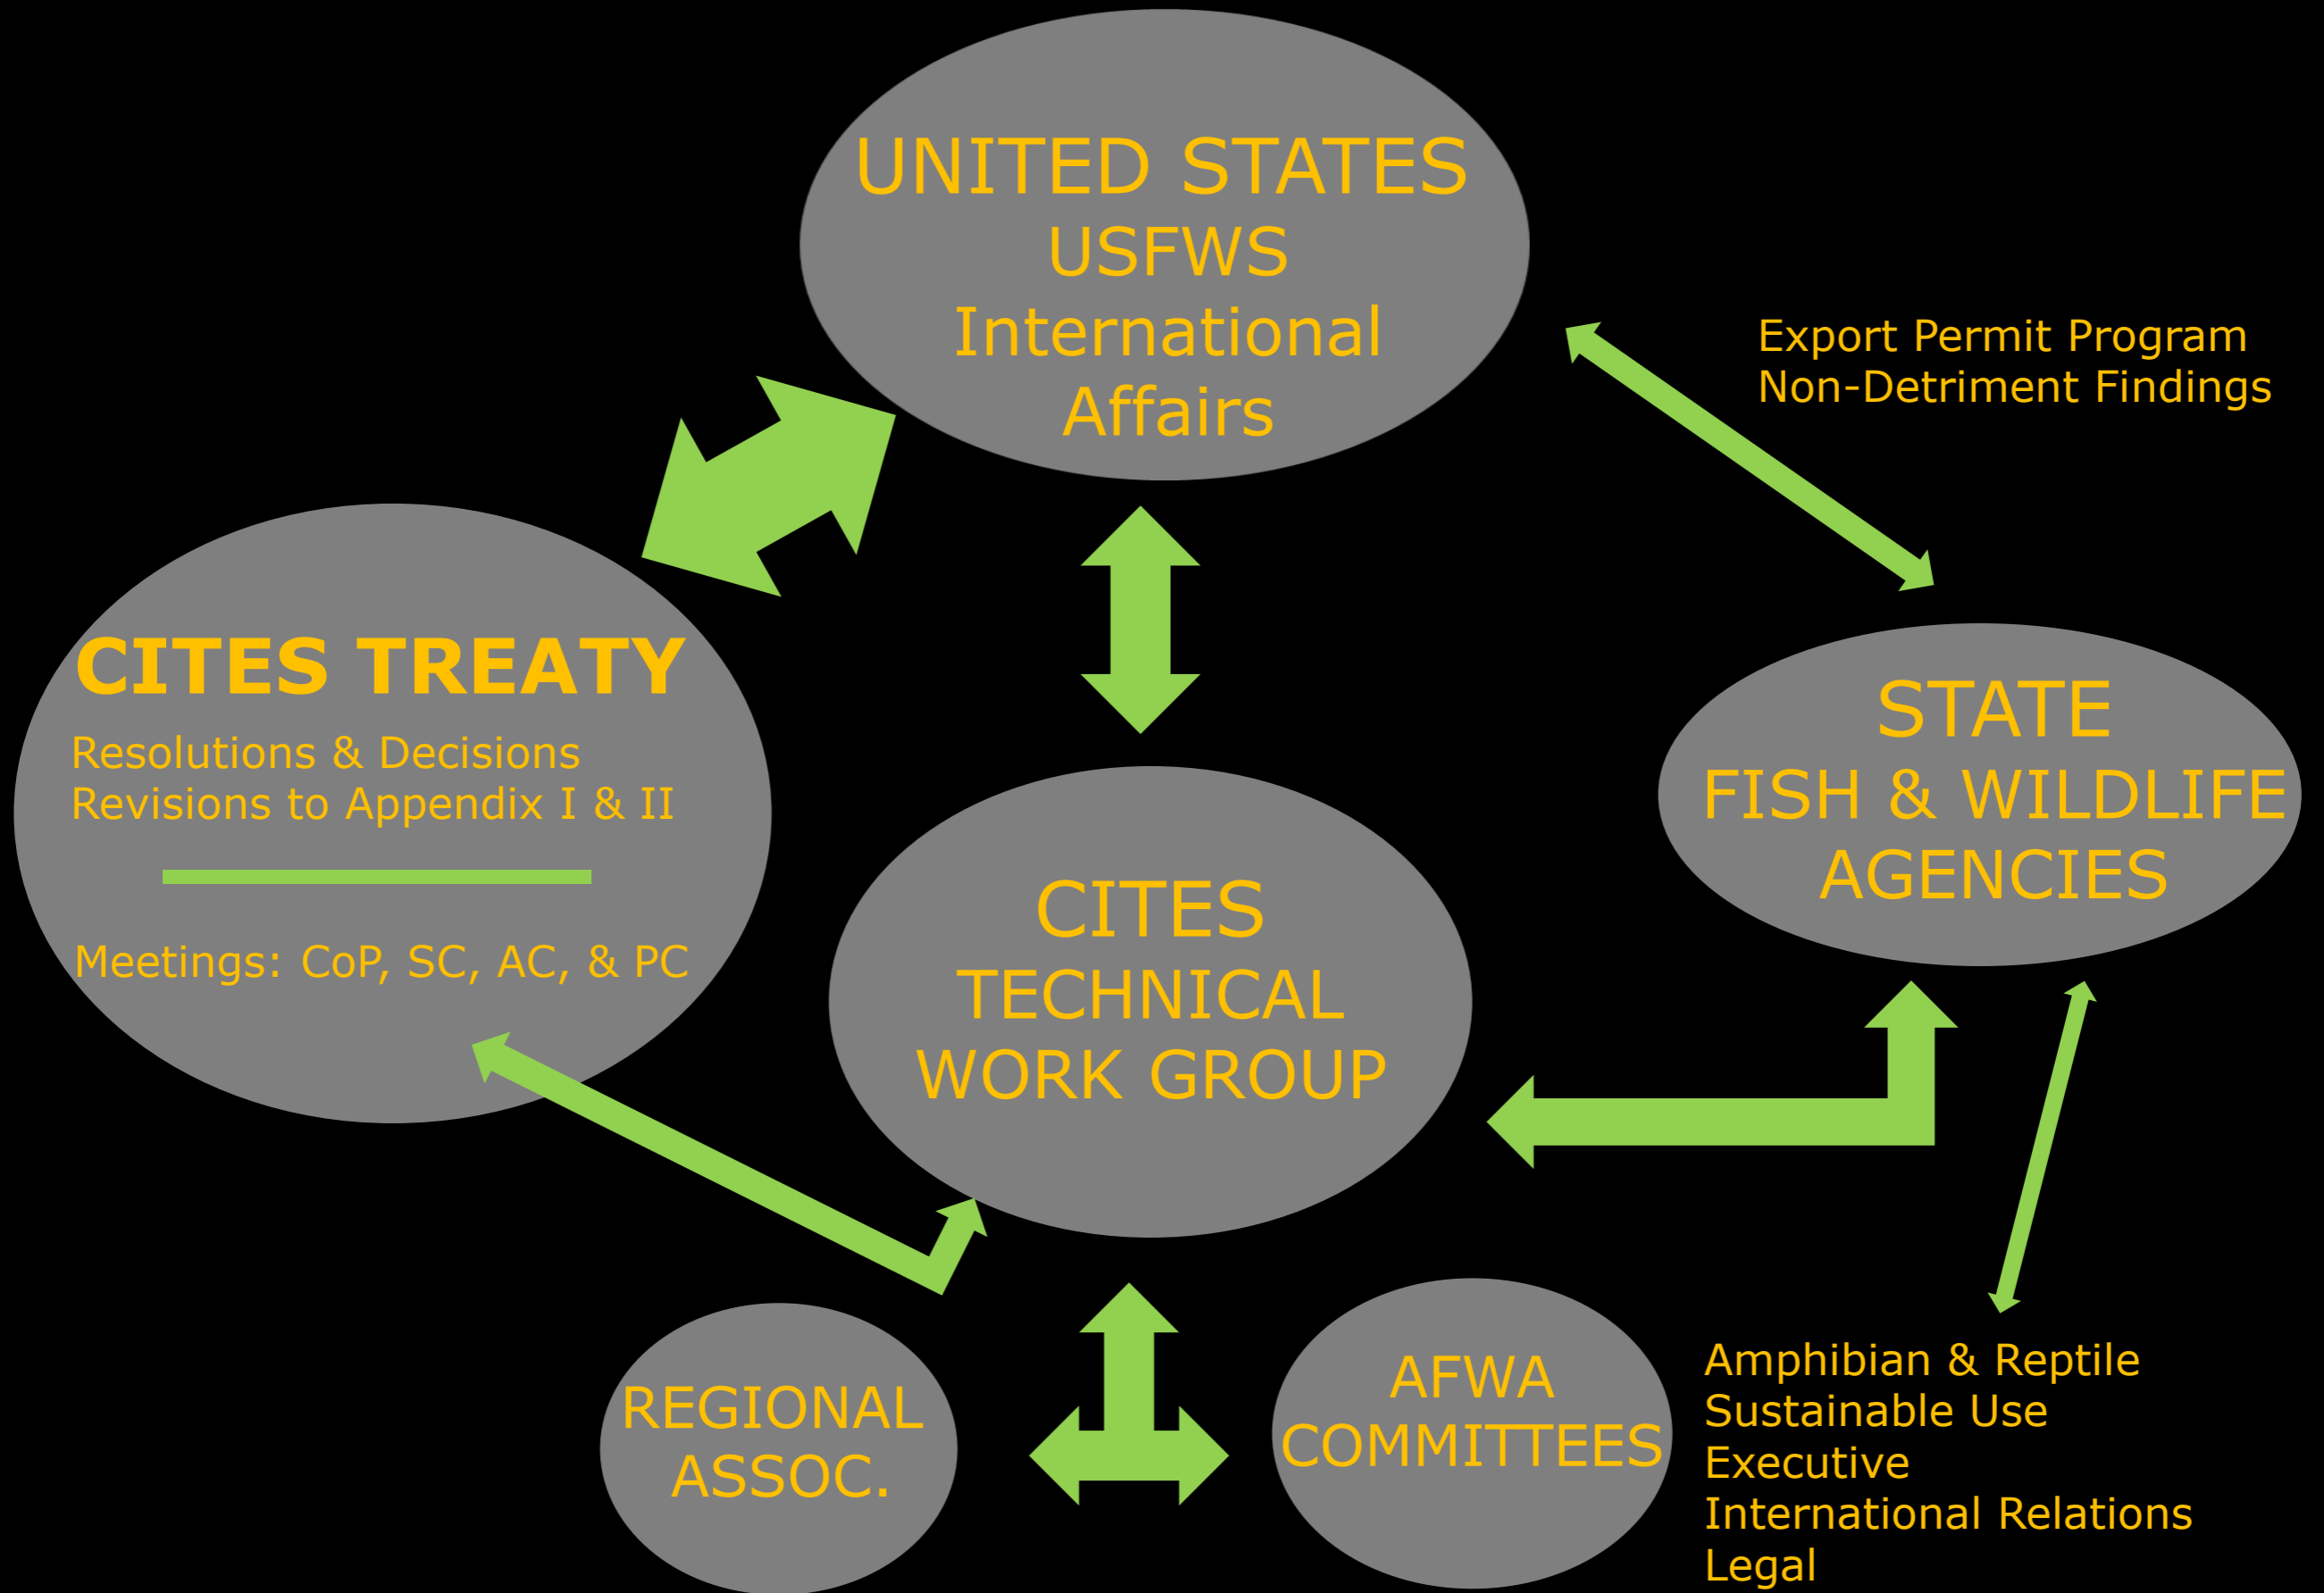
UNITED STATES
USFWS
International
Affairs

Export Permit Program
Non-Detriment Findings

CITES TREATY
Resolutions & Decisions
Revisions to Appendix I & II

Meetings: CoP, SC, AC, & PC

STATE
FISH & WILDLIFE
AGENCIES

CITES
TECHNICAL
WORK GROUP

REGIONAL
ASSOC.

AFWA
COMMITTEES

Amphibian & Reptile
Sustainable Use
Executive
International Relations
Legal